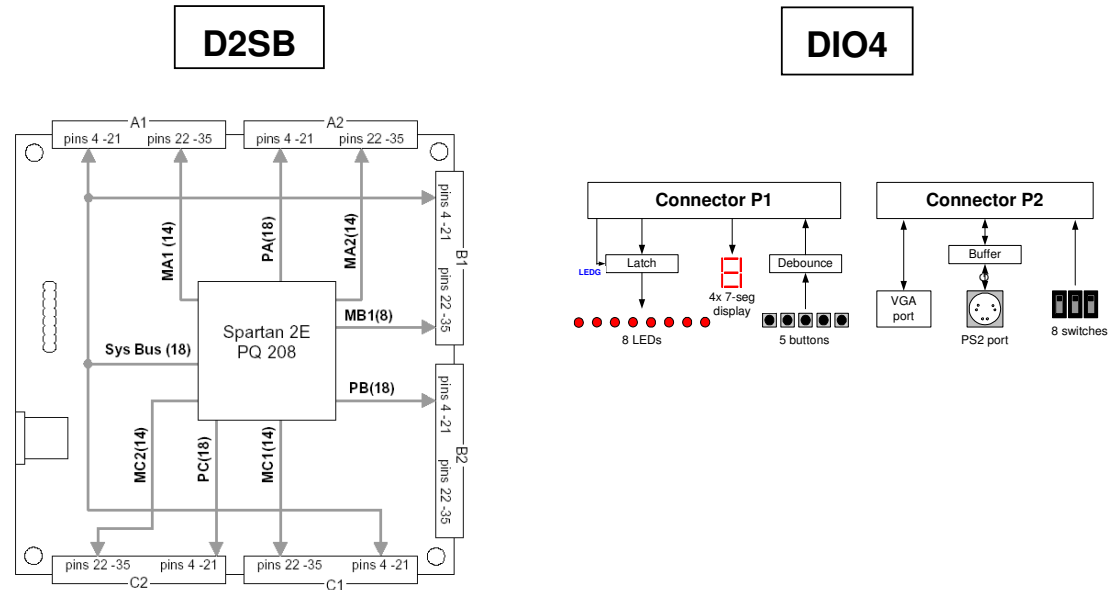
D2SB

DIO4

A1
pins 4 -21
pins 22 -35

A2
pins 4 -21
pins 22 -35

B1
pins 4 -21
pins 22 -35

MA1 (14)
PA(18)
MA2(14)

Spartan 2E
PQ 208

MB1(8)

Sys Bus (18)

PB(18)

B2
pins 4 -21
pins 22 -35

MC2(14)
PC(18)
MC1(14)

pins 22 -35
pins 4 -21
C2

pins 22 -35
pins 4 -21
C1

Connector P1

LEDG
Latch
8 LEDs
4x 7-seg display
Debounce
5 buttons

Connector P2

VGA port
Buffer
PS2 port
8 switches